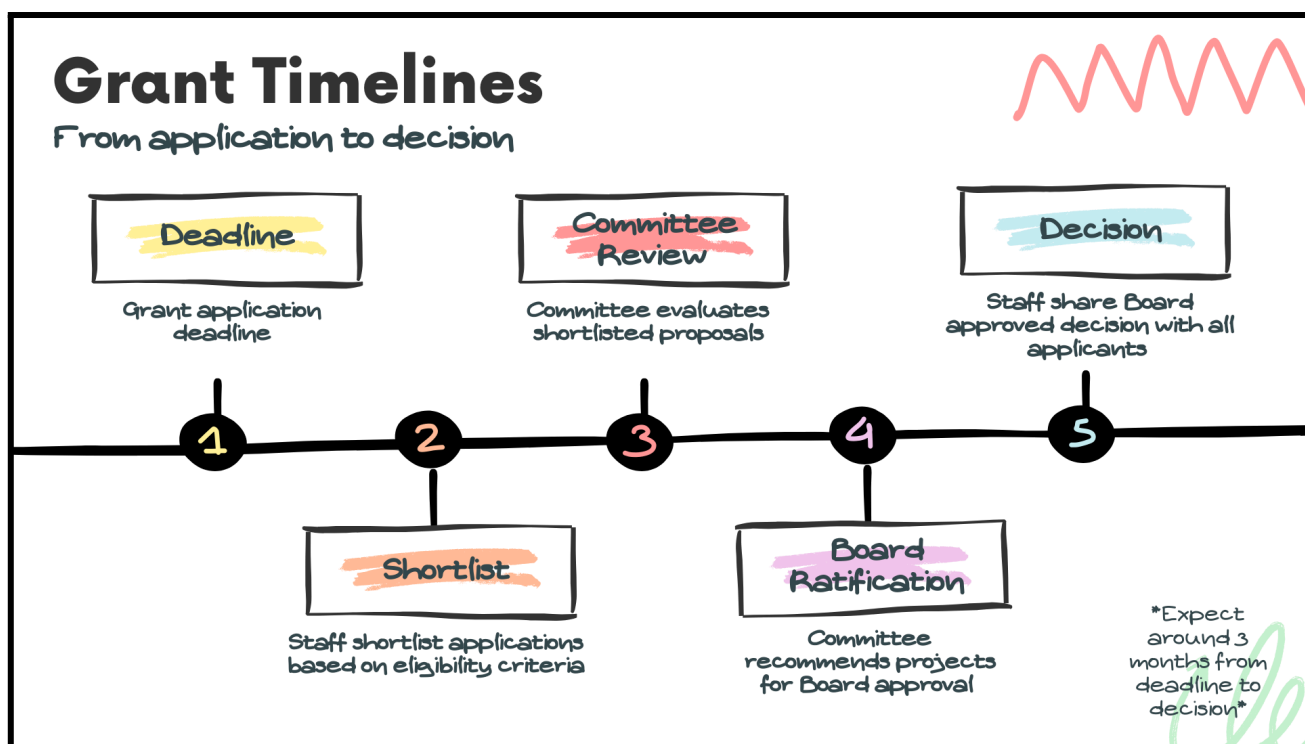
Grant Timelines
From application to decision

Deadline
Grant application deadline

Committee Review
Committee evaluates shortlisted proposals

Decision
Staff share Board approved decision with all applicants

1
2
3
4
5

Shortlist
Staff shortlist applications based on eligibility criteria

Board Ratification
Committee recommends projects for Board approval

*Expect around 3 months from deadline to decision*